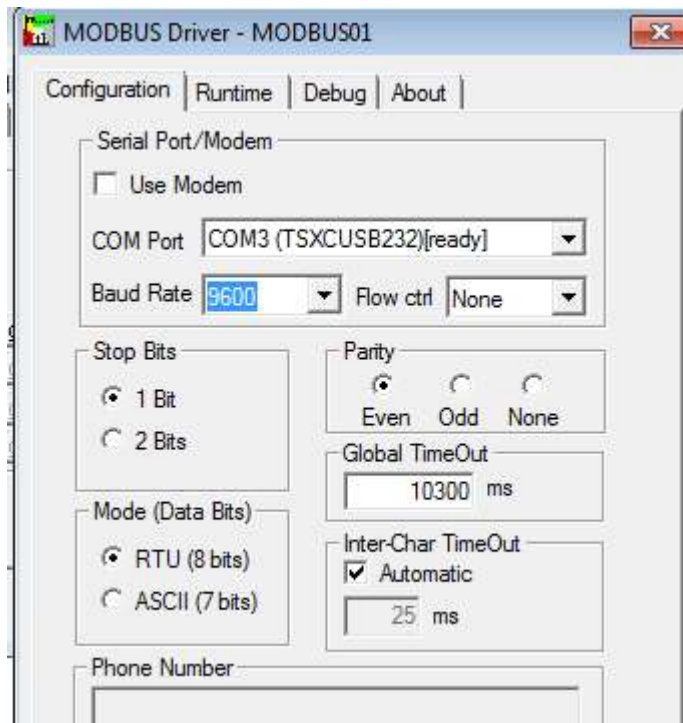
MODBUS Driver - MODBUS01

Configuration | Runtime | Debug | About

Serial Port/Modem
Use Modem
COM Port COM3 (TSXCUSB232)[ready]
Baud Rate 9600 Flow ctrl None

Stop Bits
1 Bit
2 Bits

Parity
Even Odd None

Global TimeOut
10300 ms

Mode (Data Bits)
RTU (8 bits)
ASCII (7 bits)

Inter-Char TimeOut
Automatic
25 ms

Phone Number